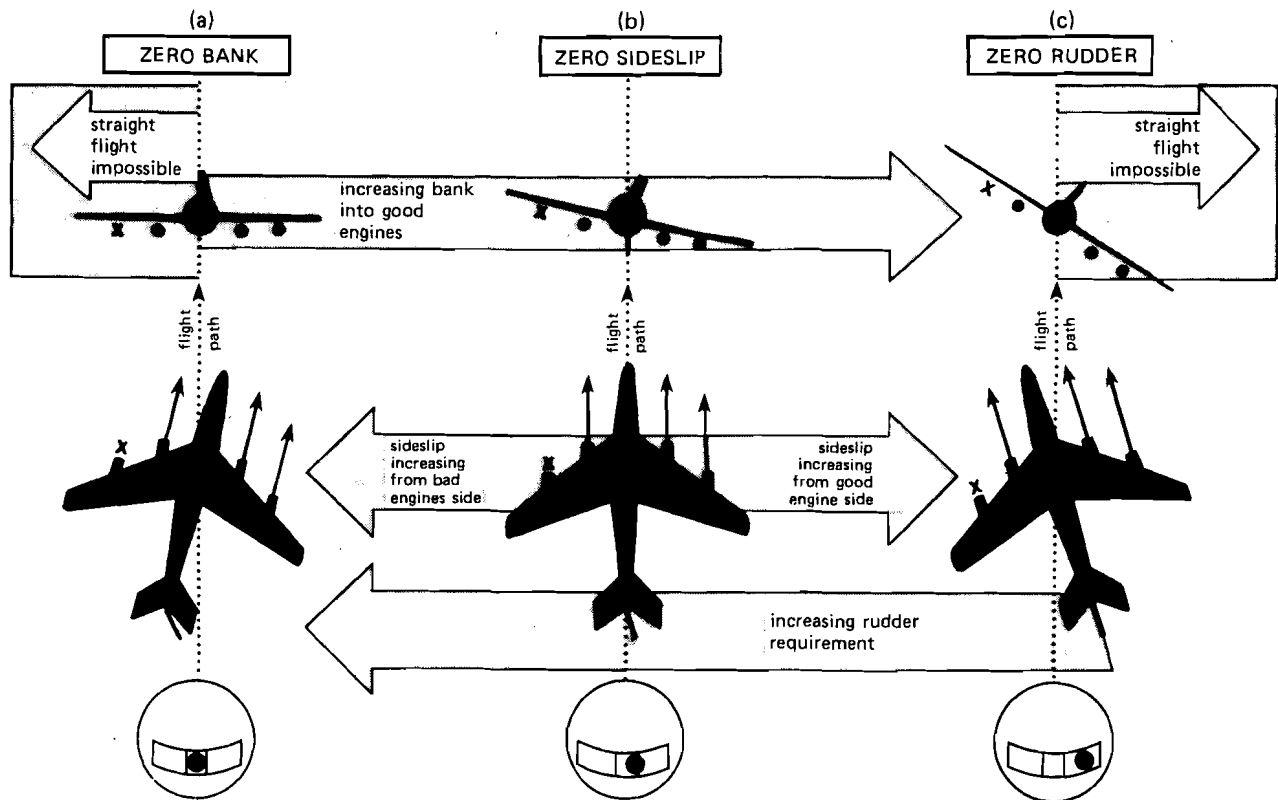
(a)
ZERO BANK

(b)
ZERO SIDESLIP

(c)
ZERO RUDDER

straight flight impossible

increasing bank into good engines

straight flight impossible

x

x

x

flight path

flight path

flight path

x

sideslip increasing from bad engines side

x

sideslip increasing from good engine side

x

increasing rudder requirement